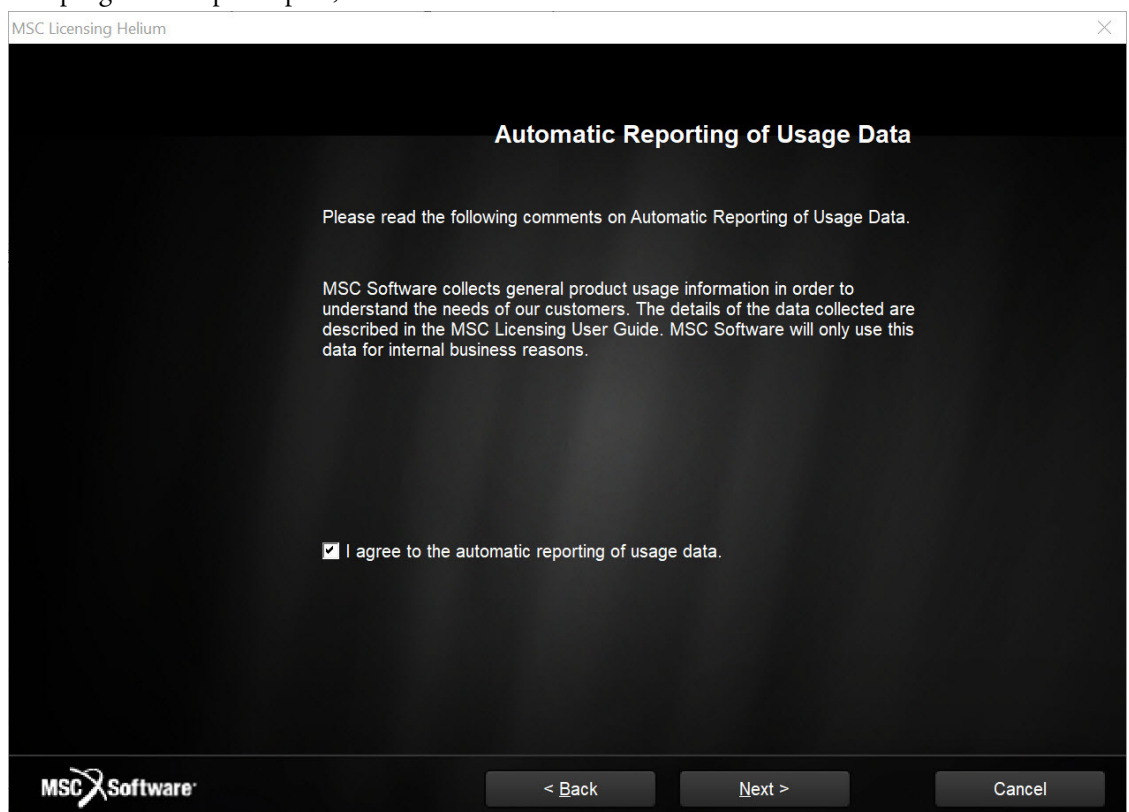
MSC Licensing Helium

Automatic Reporting of Usage Data

Please read the following comments on Automatic Reporting of Usage Data.

MSC Software collects general product usage information in order to understand the needs of our customers. The details of the data collected are described in the MSC Licensing User Guide. MSC Software will only use this data for internal business reasons.

I agree to the automatic reporting of usage data.

MSC Software

< Back

Next >

Cancel